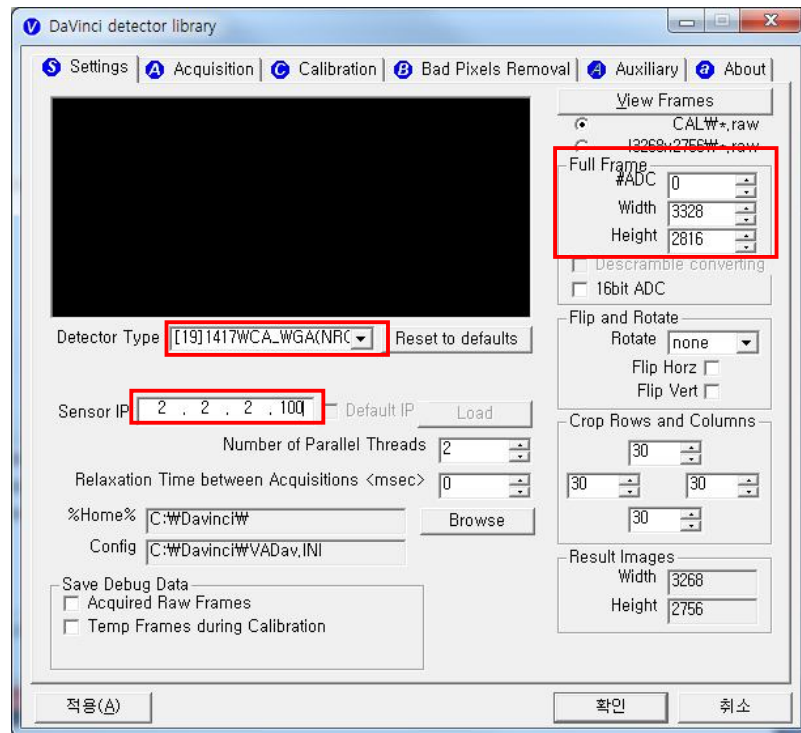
DaVinci detector library

Settings | Acquisition | Calibration | Bad Pixels Removal | Auxiliary | About

View Frames
CAL₩*.raw
I3268x2756₩*.raw

Full Frame
#ADC 0
Width 3328
Height 2816

Descramble converting
16bit ADC

Flip and Rotate
Rotate none
Flip Horz
Flip Vert

Crop Rows and Columns
30
30 30
30

Result Images
Width 3268
Height 2756

Detector Type [19]1417WCA_WGA(NRC
Reset to defaults

Sensor IP 2 . 2 . 2 . 100
Default IP
Load

Number of Parallel Threads 2
Relaxation Time between Acquisitions <msec> 0

%Home% C:₩Davinci₩
Browse
Config C:₩Davinci₩VADav.INI

Save Debug Data
Acquired Raw Frames
Temp Frames during Calibration

적용(A)
확인
취소